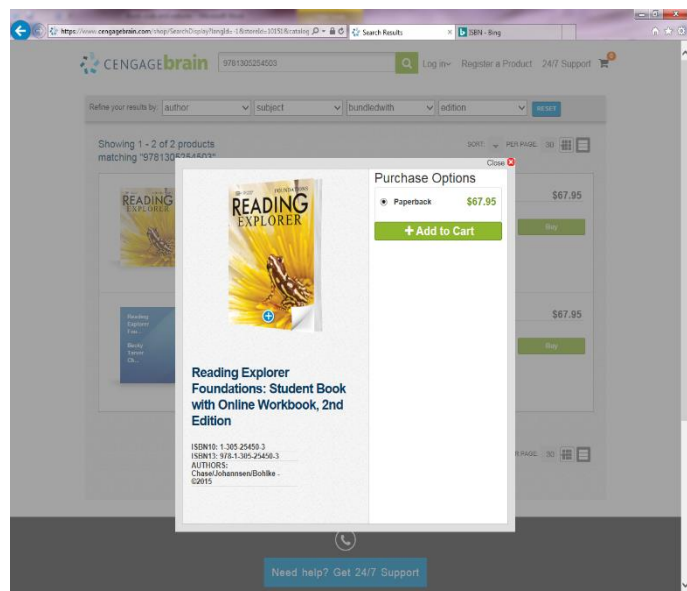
https://www.cengagebrain.com/shop/SearchDisplay?langId=-1&storeId=10151&catalog
Search Results
ISBN - Bing

CENGAGEbrain 9781305254503 Log in Register a Product 24/7 Support 0

Refine your results by: author subject bundledwith edition RESET

Showing 1 - 2 of 2 products matching "978130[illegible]"

SORT PER PAGE 30

Close

READING EXPLORER

Reading Explorer Fou... Blosty Tarver Ch...

$67.95
Buy

$67.95
Buy

FOUNDATIONS
READING EXPLORER

Reading Explorer Foundations: Student Book with Online Workbook, 2nd Edition

ISBN10: 1-305-25450-3
ISBN13: 978-1-305-25450-3
AUTHORS: Chase/Johannsen/Bohlke - ©2015

Purchase Options
Paperback $67.95
+ Add to Cart

PER PAGE 30

Need help? Get 24/7 Support